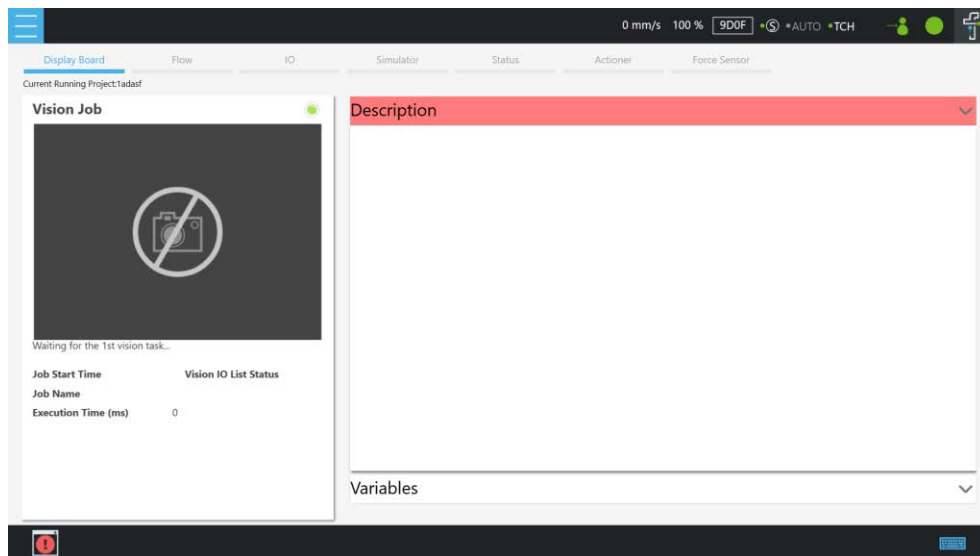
0 mm/s 100 % 9D0F •S •AUTO •TCH

Display Board Flow IO Simulator Status Actioner Force Sensor

Current Running Project:1adasf

Vision Job

Waiting for the 1st vision task...

Job Start Time
Vision IO List Status
Job Name
Execution Time (ms) 0

Description

Variables